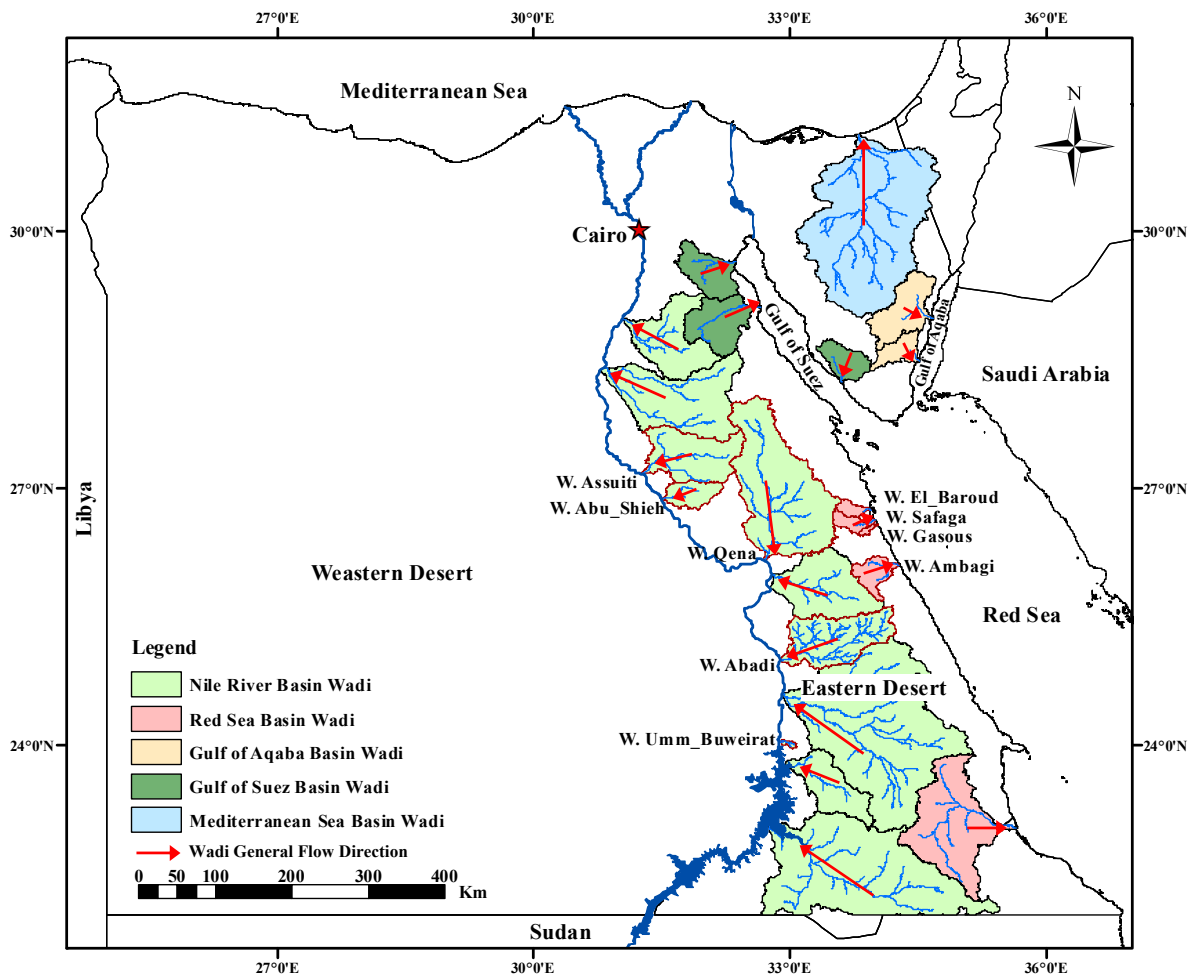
27°0'E 30°0'E 33°0'E 36°0'E

Mediterranean Sea

N

30°0'N

Cairo

Gulf of Suez

Gulf of Aqaba

Saudi Arabia

27°0'N

W. Assuiti

W. Abu_Shieh

W. El_Baroud

W. Safaga

W. Gasous

W. Qena

W. Ambagi

Libya

Weastern Desert

Red Sea

Legend

Nile River Basin Wadi

Red Sea Basin Wadi

Gulf of Aqaba Basin Wadi

Gulf of Suez Basin Wadi

Mediterranean Sea Basin Wadi

Wadi General Flow Direction

W. Abadi

Eastern Desert

24°0'N

W. Umm_Buweirat

0 50 100 200 300 400 Km

Sudan

27°0'E 30°0'E 33°0'E 36°0'E

30°0'N

27°0'N

24°0'N